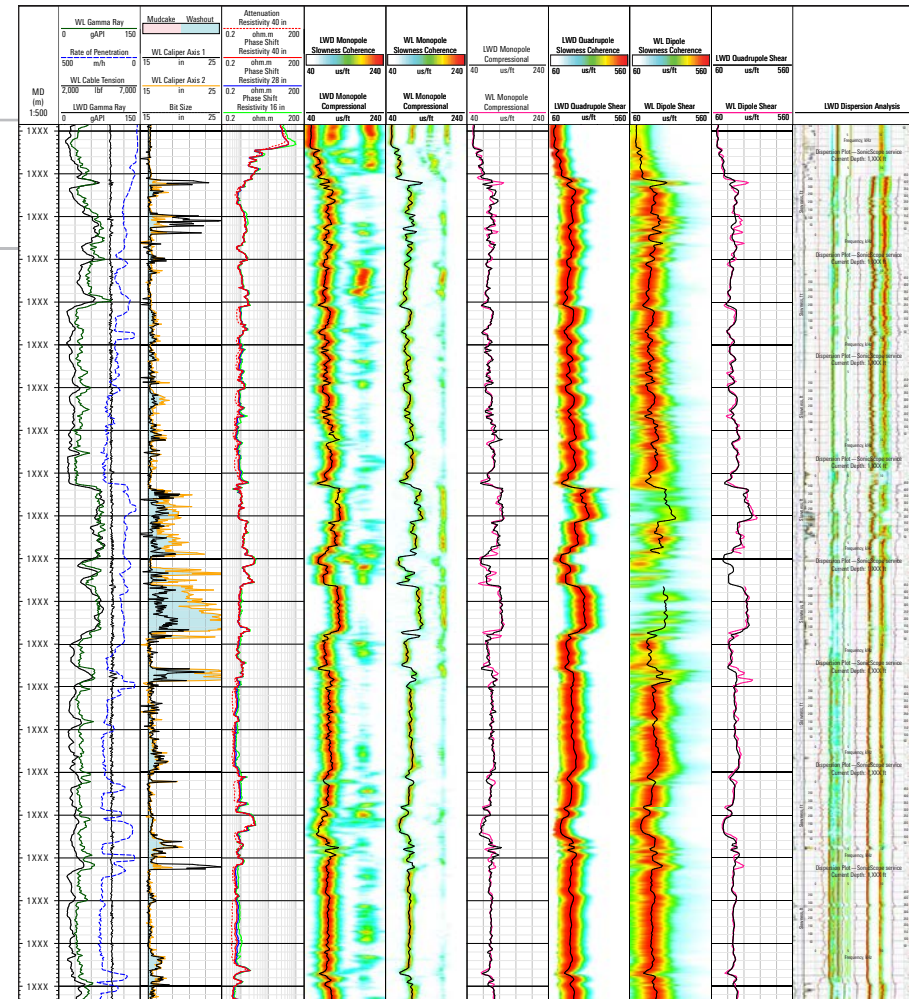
MD
(m)
1:500

WL Gamma Ray
0 gAPI 150
Rate of Penetration
500 m/h 0
WL Cable Tension
2,000 lbf 7,000
LWD Gamma Ray
0 gAPI 150

Mudcake Washout
WL Caliper Axis 1
15 in 25
WL Caliper Axis 2
15 in 25
Bit Size
15 in 25

Attenuation
Resistivity 40 in
0.2 ohm.m 200
Phase Shift
Resistivity 40 in
0.2 ohm.m 200
Phase Shift
Resistivity 28 in
0.2 ohm.m 200
Phase Shift
Resistivity 16 in
0.2 ohm.m 200

LWD Monopole
Slowness Coherence
40 us/ft 240
LWD Monopole
Compressional
40 us/ft 240

WL Monopole
Slowness Coherence
40 us/ft 240
WL Monopole
Compressional
40 us/ft 240

LWD Monopole
Compressional
40 us/ft 240
WL Monopole
Compressional
40 us/ft 240

LWD Quadrupole
Slowness Coherence
60 us/ft 560
LWD Quadrupole Shear
60 us/ft 560

WL Dipole
Slowness Coherence
60 us/ft 560
WL Dipole Shear
60 us/ft 560

LWD Quadrupole Shear
60 us/ft 560
WL Dipole Shear
60 us/ft 560

LWD Dispersion Analysis

1XXX
1XXX
1XXX
1XXX
1XXX
1XXX
1XXX
1XXX
1XXX
1XXX
1XXX
1XXX
1XXX
1XXX
1XXX
1XXX
1XXX
1XXX
1XXX
1XXX
1XXX
1XXX

Dispersion Plot – SonicScope service
Current Depth: 1,XXX ft
Dispersion Plot – SonicScope service
Current Depth: 1,XXX ft
Dispersion Plot – SonicScope service
Current Depth: 1,XXX ft
Dispersion Plot – SonicScope service
Current Depth: 1,XXX ft
Dispersion Plot – SonicScope service
Current Depth: 1,XXX ft
Dispersion Plot – SonicScope service
Current Depth: 1,XXX ft
Dispersion Plot – SonicScope service
Current Depth: 1,XXX ft
Dispersion Plot – SonicScope service
Current Depth: 1,XXX ft